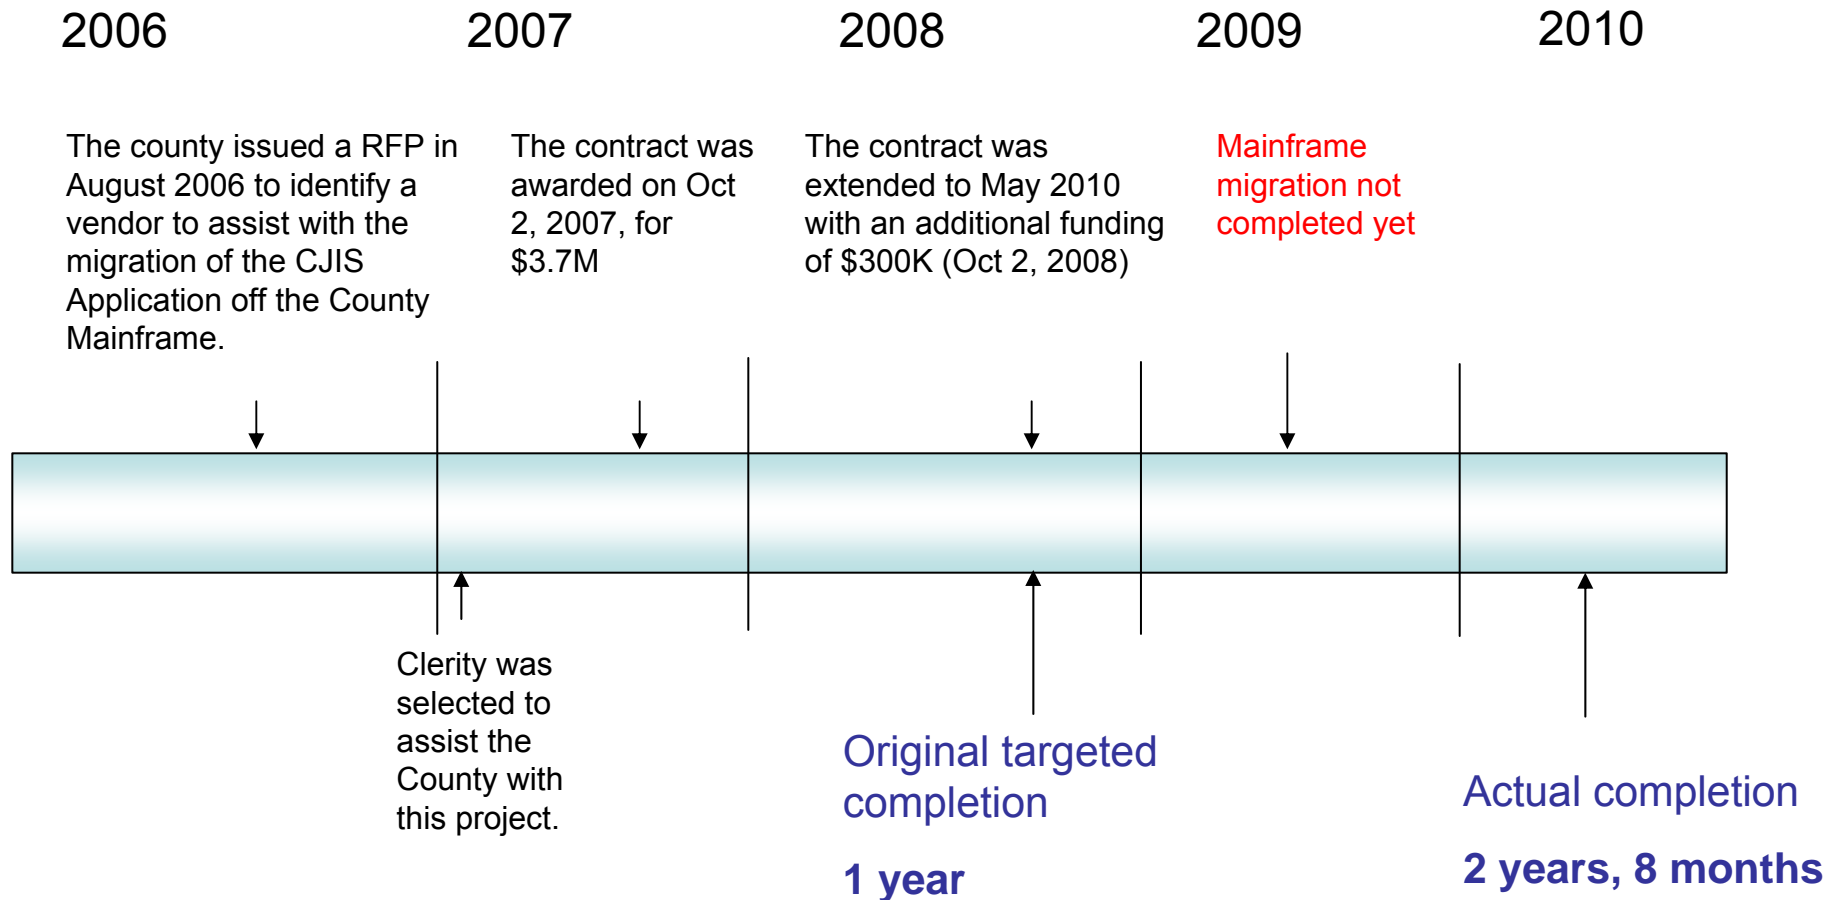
2006

2007

2008

2009

2010

The county issued a RFP in August 2006 to identify a vendor to assist with the migration of the CJIS Application off the County Mainframe.

The contract was awarded on Oct 2, 2007, for $3.7M

The contract was extended to May 2010 with an additional funding of $300K (Oct 2, 2008)

Mainframe migration not completed yet

Clerity was selected to assist the County with this project.

Original targeted completion

1 year

Actual completion

2 years, 8 months